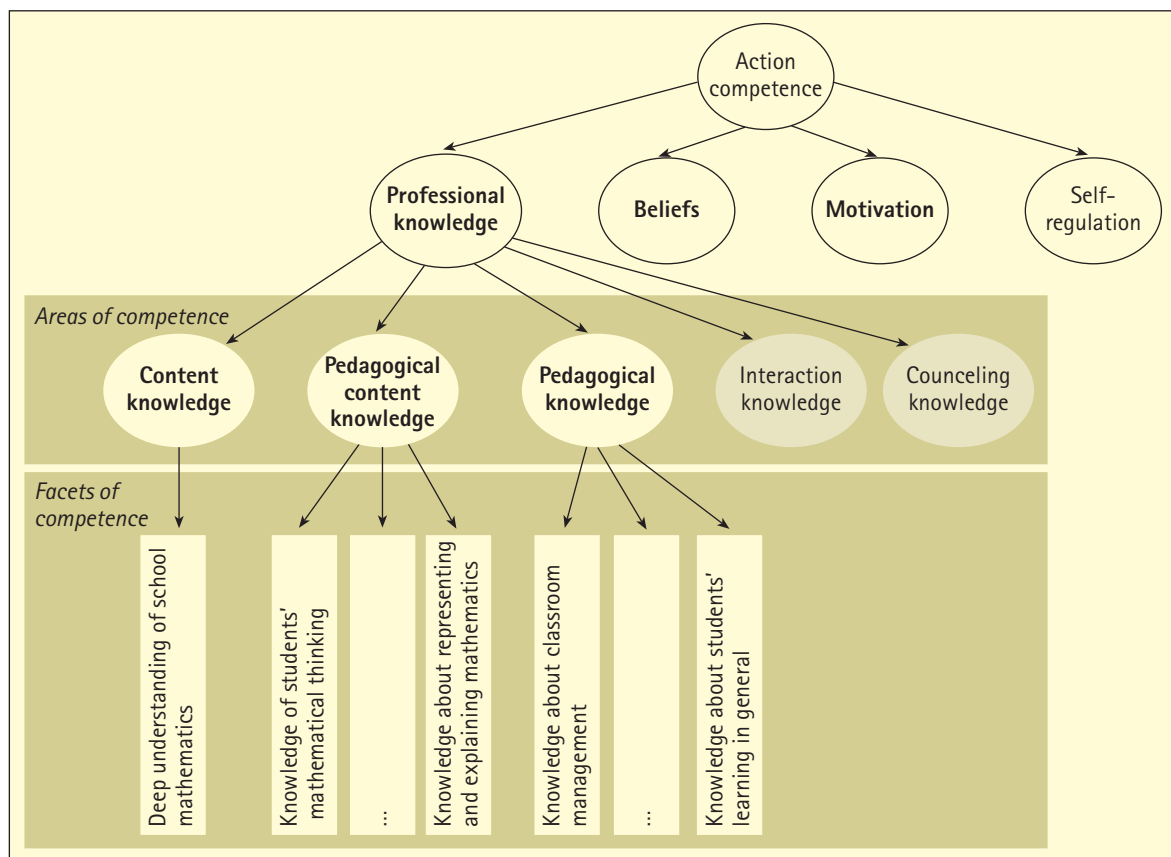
Action competence

Professional knowledge

Beliefs

Motivation

Self-regulation

Areas of competence

Content knowledge

Pedagogical content knowledge

Pedagogical knowledge

Interaction knowledge

Counceling knowledge

Facets of competence

Deep understanding of school mathematics

Knowledge of students' mathematical thinking

...

Knowledge about representing and explaining mathematics

Knowledge about classroom management

...

Knowledge about students' learning in general